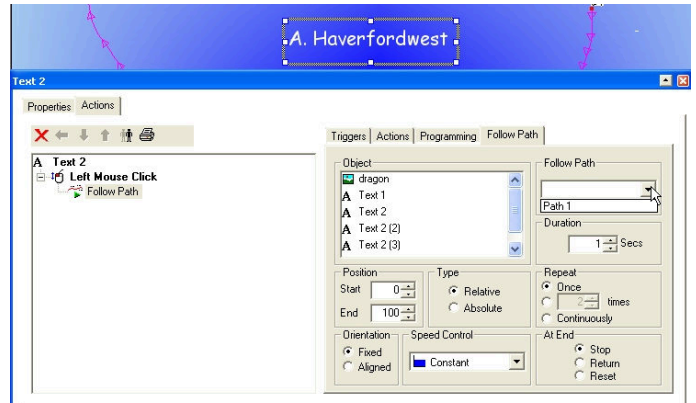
A. Haverfordwest

Text 2

Properties | Actions

A Text 2
Left Mouse Click
Follow Path

Triggers | Actions | Programming | Follow Path

Object
dragon
A Text 1
A Text 2
A Text 2 (2)
A Text 2 (3)

Follow Path
Path 1

Duration
1 Secs

Position
Start 0
End 100

Type
Relative
Absolute

Repeat
Once
2 times
Continuously

Orientation
Fixed
Aligned

Speed Control
Constant

At End
Stop
Return
Reset